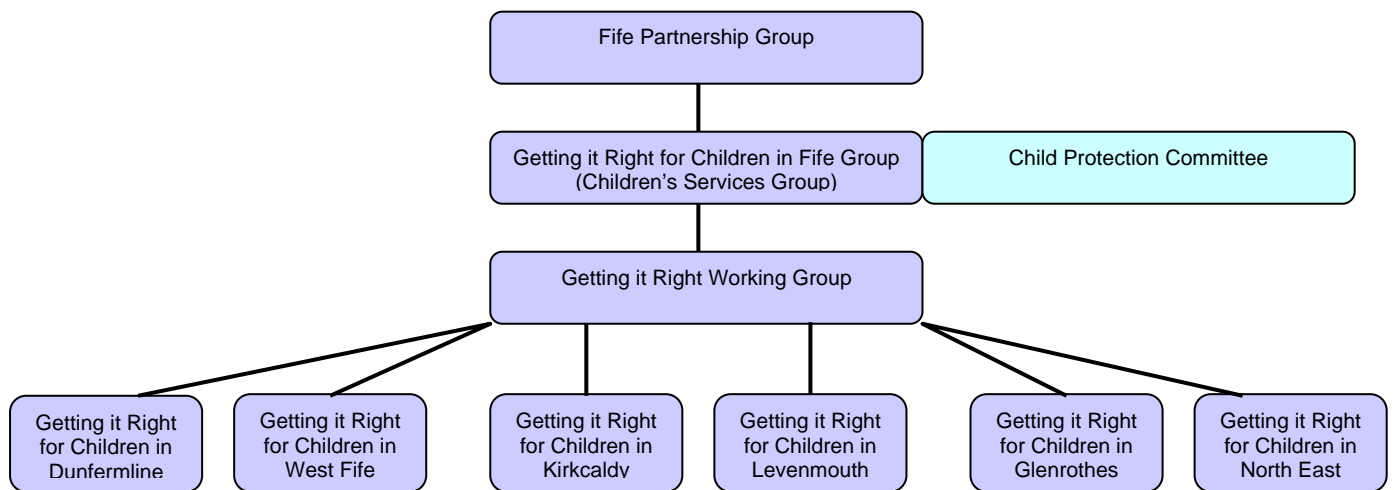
Fife Partnership Group

Getting it Right for Children in Fife Group (Children's Services Group)

Child Protection Committee

Getting it Right Working Group

Getting it Right for Children in Dunfermline

Getting it Right for Children in West Fife

Getting it Right for Children in Kirkcaldy

Getting it Right for Children in Levenmouth

Getting it Right for Children in Glenrothes

Getting it Right for Children in North East